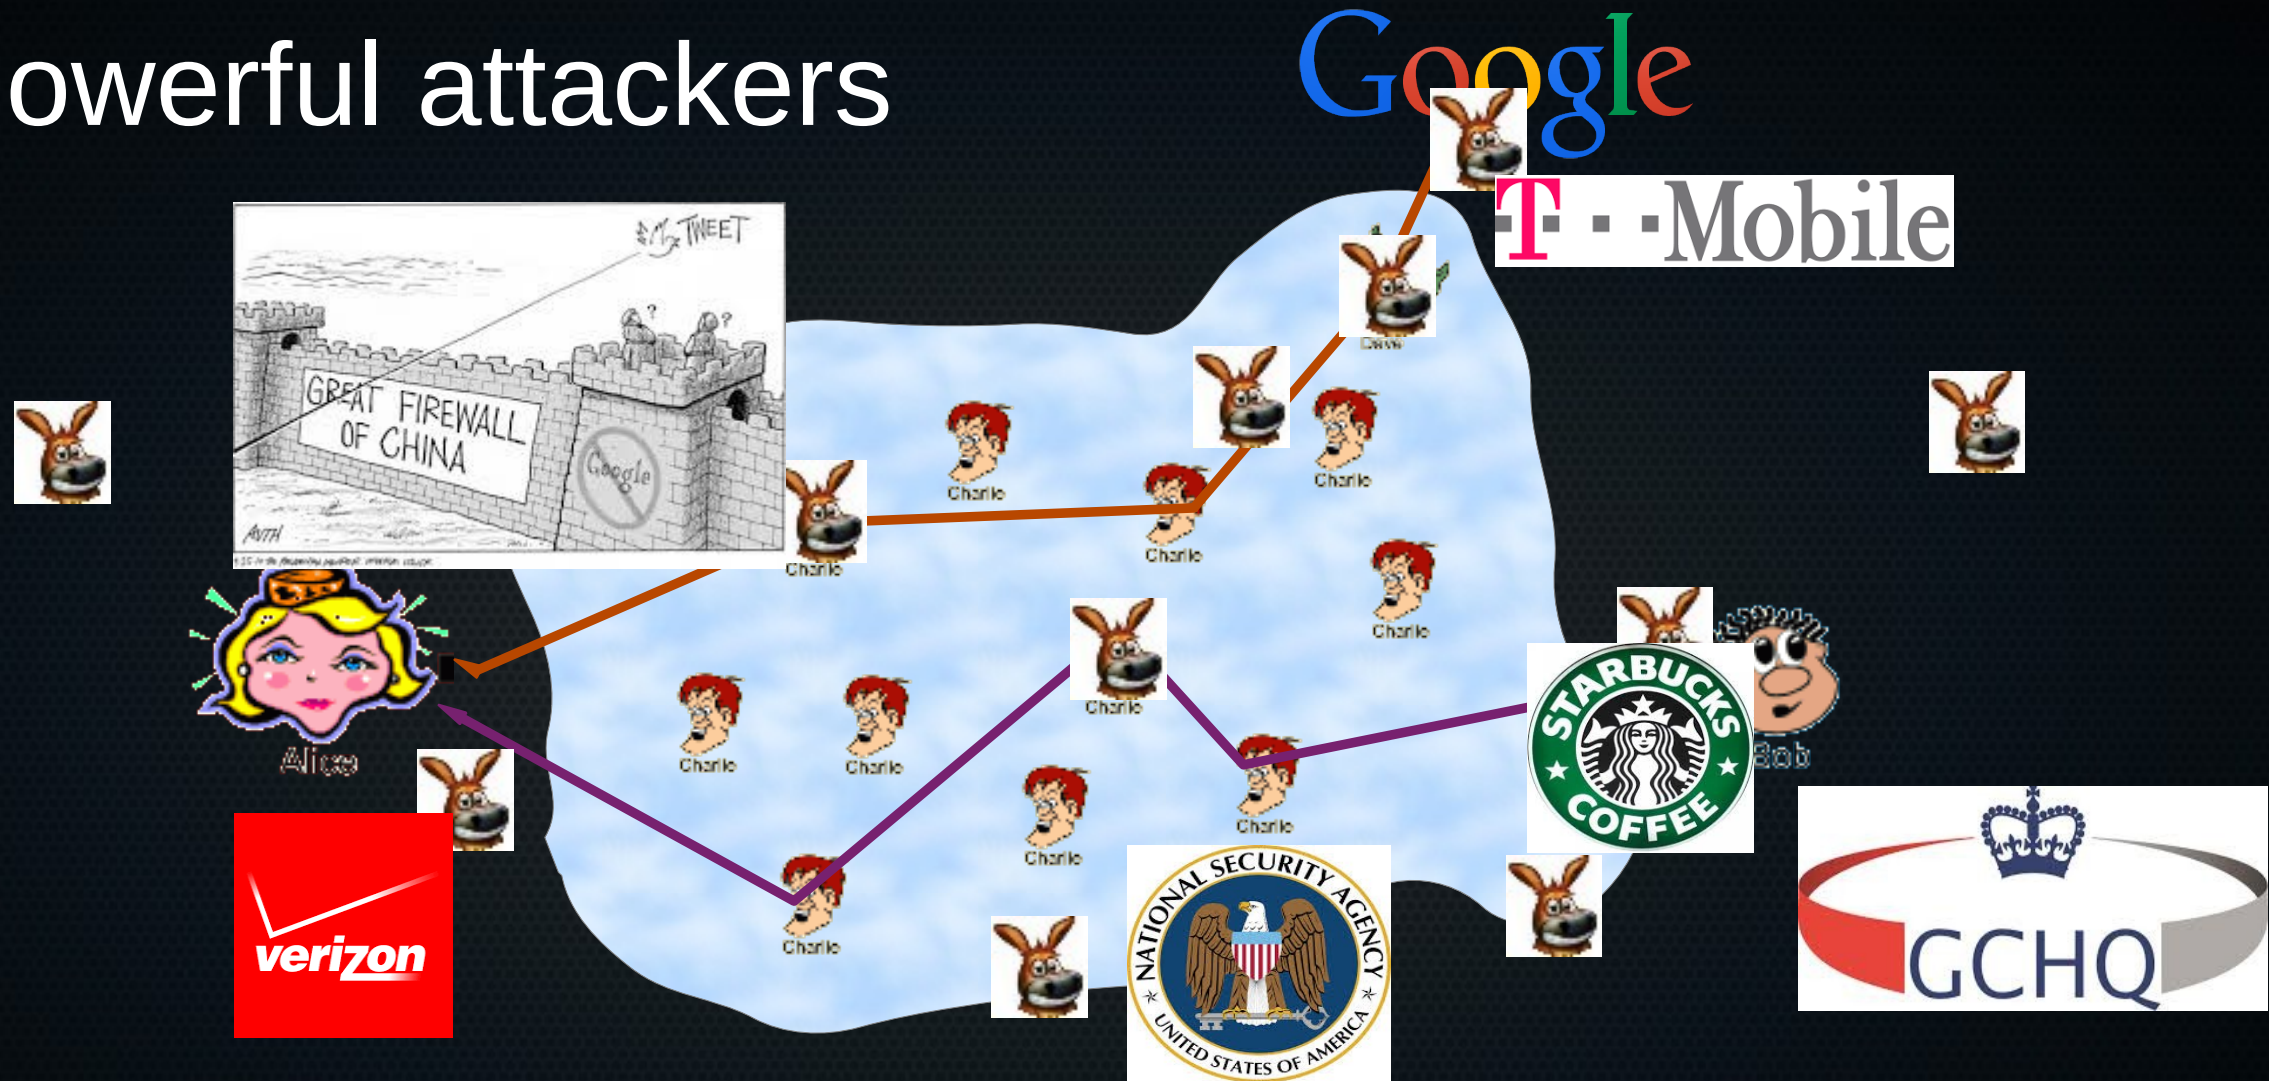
owerful attackers

Google

T · · Mobile

TWEET

GREAT FIREWALL OF CHINA

Google

AUTH

Charlie

Charlie

Charlie

Charlie

Dave

Charlie

Charlie

Charlie

Charlie

Charlie

Charlie

Charlie

Alice

Bob

STARBUCKS COFFEE

verizon

NATIONAL SECURITY AGENCY UNITED STATES OF AMERICA

GCHQ